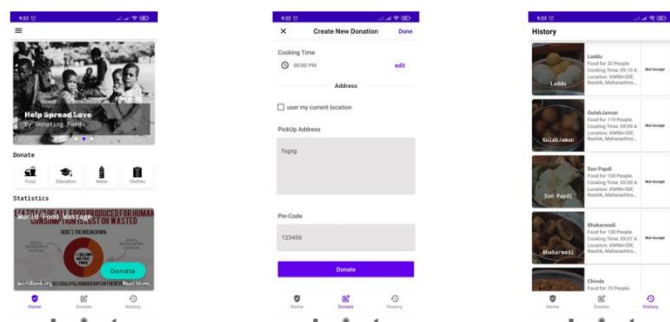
9:22

Help Spread Love
By Donating Food

Donate

Food Education Water Clothes

Statistics

World Food Wastage

1/3 OF ALL FOOD PRODUCED FOR HUMAN CONSUMPTION IS LOST OR WASTED

HERE'S THE BREAK DOWN

Donate

Read More

Home Donate History

9:22

Create New Donation Done

Cooking Time

00:00 PM edit

Address

user my current location

PickUp Address

Tsgsg

Pin-Code

123456

Donate

Home Donate History

9:23

History

Laddu
Food for 20 People.
Cooking Time: 09:10 A
Location: XWRH+39F, Nashik, Maharashtra...
Not Accept

Laddu

GulabJamun
Food for 119 People.
Cooking Time: 09:28 A
Location: XWRH+39F, Nashik, Maharashtra...
Not Accept

GulabJamun

Son Papdi
Food for 160 People.
Cooking Time: 02:30 A
Location: XWRH+39F, Nashik, Maharashtra...
Not Accept

Son Papdi

Bhakarwadi
Food for 130 People.
Cooking Time: 09:57 A
Location: XWRH+39F, Nashik, Maharashtra...
Not Accept

Bhakarwadi

Chivda
Food for 73 People.

Home Donate History